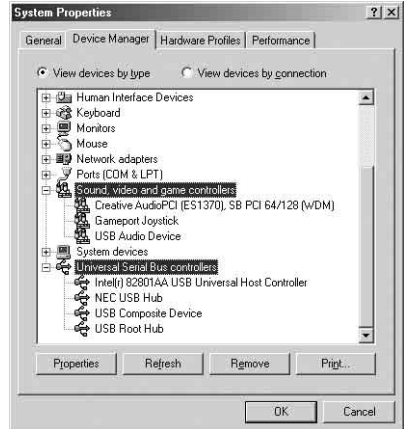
System Properties ? X

General | Device Manager | Hardware Profiles | Performance

View devices by type View devices by connection

Human Interface Devices
Keyboard
Monitors
Mouse
Network adapters
Ports (COM & LPT)
Sound, video and game controllers
Creative AudioPCI (ES1370), SB PCI 64/128 (WDM)
Gameport Joystick
USB Audio Device
System devices
Universal Serial Bus controllers
Intel(r) 82801AA USB Universal Host Controller
NEC USB Hub
USB Composite Device
USB Root Hub

Properties Refresh Remove Print...

OK Cancel